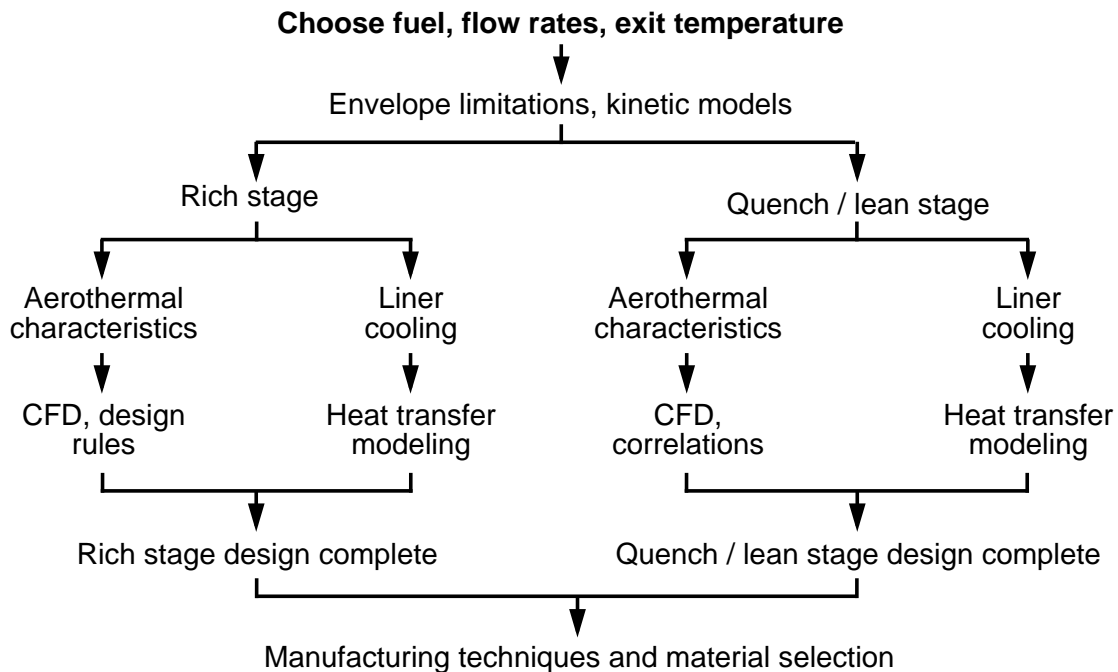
**Choose fuel, flow rates, exit temperature**

Envelope limitations, kinetic models

Rich stage

Aerothermal characteristics

CFD, design rules

Liner cooling

Heat transfer modeling

Rich stage design complete

Quench / lean stage

Aerothermal characteristics

CFD, correlations

Liner cooling

Heat transfer modeling

Quench / lean stage design complete

Manufacturing techniques and material selection